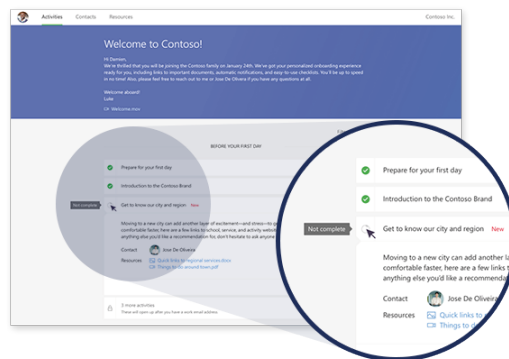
Activities Contacts Resources Contoso Inc.

Welcome to Contoso!

Hi Damien,
We're thrilled that you will be joining the Contoso family on January 24th. We've got your personalized onboarding experience ready for you, including links to important documents, automatic notifications, and easy-to-use checklists. You'll be up to speed in no time! Also, please feel free to reach out to me or Jose De Oliveira if you have any questions at all.

Welcome aboard!
Luke

Welcome.mov

BEFORE YOUR FIRST DAY

Prepare for your first day

Introduction to the Contoso Brand

Not complete

Get to know our city and region New

Moving to a new city can add another layer of excitement—and stress—to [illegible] comfortable faster, here are a few links to school, service, and activity website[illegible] anything else you'd like a recommendation for, don't hesitate to ask anyone

Contact Jose De Oliveira

Resources Quick links to regional services.docx
Things to do around town.pdf

3 more activities
These will open up after you have a work email address

Prepare for your first day

Introduction to the Contoso Brand

Not complete

Get to know our city and region New

Moving to a new city can add another la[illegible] comfortable faster, here are a few links t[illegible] anything else you'd like a recommenda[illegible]

Contact Jose De Oliveir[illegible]

Resources Quick links to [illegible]
Things to d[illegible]